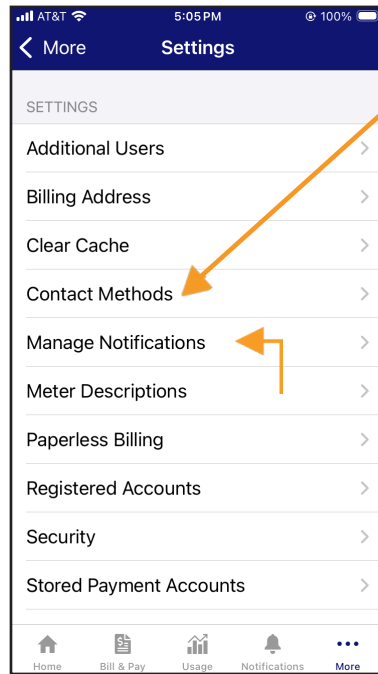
AT&T 5:05 PM 100%

< More Settings

SETTINGS

Additional Users >

Billing Address >

Clear Cache >

Contact Methods >

Manage Notifications >

Meter Descriptions >

Paperless Billing >

Registered Accounts >

Security >

Stored Payment Accounts >

Home Bill & Pay Usage Notifications More